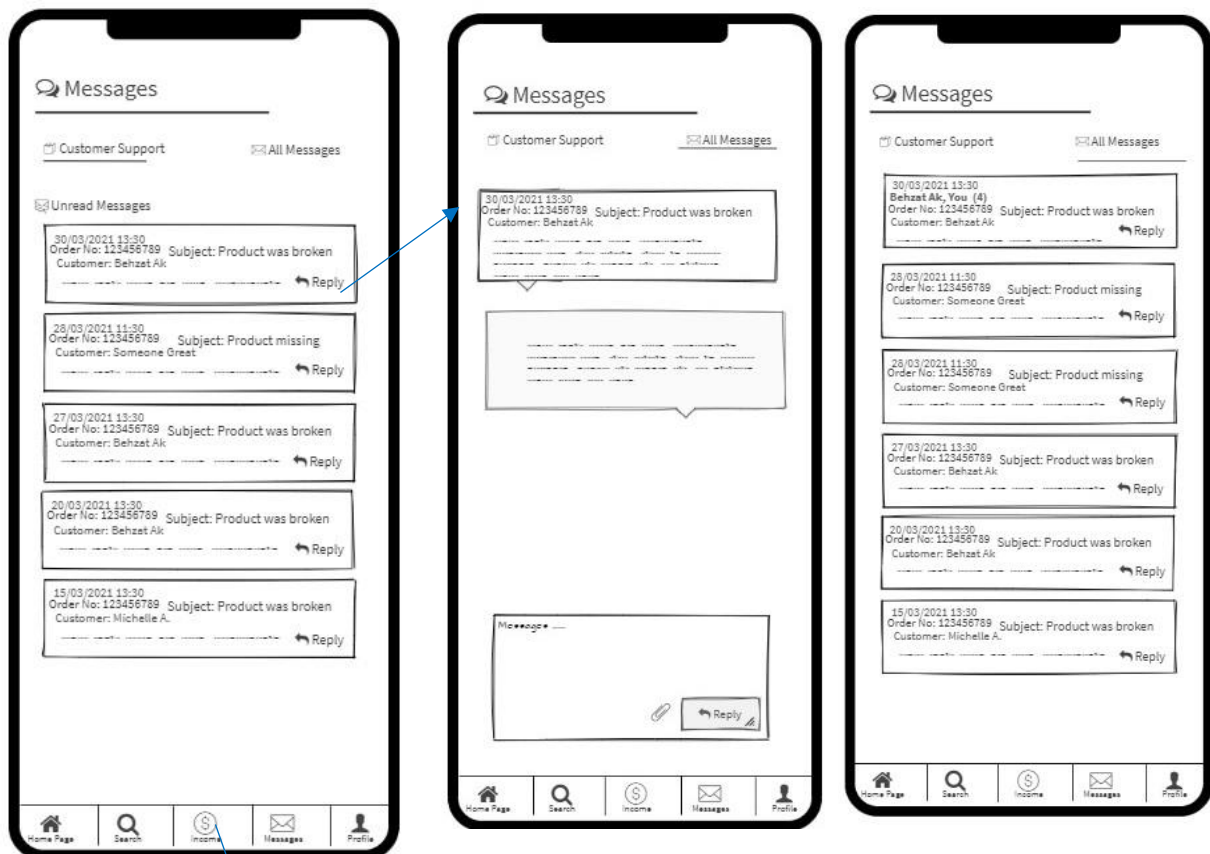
Messages

Customer Support
All Messages

Unread Messages

30/03/2021 13:30
Order No: 123456789 Subject: Product was broken
Customer: Behzat Ak
Reply

28/03/2021 11:30
Order No: 123456789 Subject: Product missing
Customer: Someone Great
Reply

27/03/2021 13:30
Order No: 123456789 Subject: Product was broken
Customer: Behzat Ak
Reply

20/03/2021 13:30
Order No: 123456789 Subject: Product was broken
Customer: Behzat Ak
Reply

15/03/2021 13:30
Order No: 123456789 Subject: Product was broken
Customer: Michelle A.
Reply

Home Page | Search | Income | Messages | Profile

Messages

Customer Support
All Messages

30/03/2021 13:30
Order No: 123456789 Subject: Product was broken
Customer: Behzat Ak

Message ....
Reply

Home Page | Search | Income | Messages | Profile

Messages

Customer Support
All Messages

30/03/2021 13:30
Behzat Ak, You (4)
Order No: 123456789 Subject: Product was broken
Customer: Behzat Ak
Reply

28/03/2021 11:30
Order No: 123456789 Subject: Product missing
Customer: Someone Great
Reply

28/03/2021 11:30
Order No: 123456789 Subject: Product missing
Customer: Someone Great
Reply

27/03/2021 13:30
Order No: 123456789 Subject: Product was broken
Customer: Behzat Ak
Reply

20/03/2021 13:30
Order No: 123456789 Subject: Product was broken
Customer: Behzat Ak
Reply

15/03/2021 13:30
Order No: 123456789 Subject: Product was broken
Customer: Michelle A.
Reply

Home Page | Search | Income | Messages | Profile